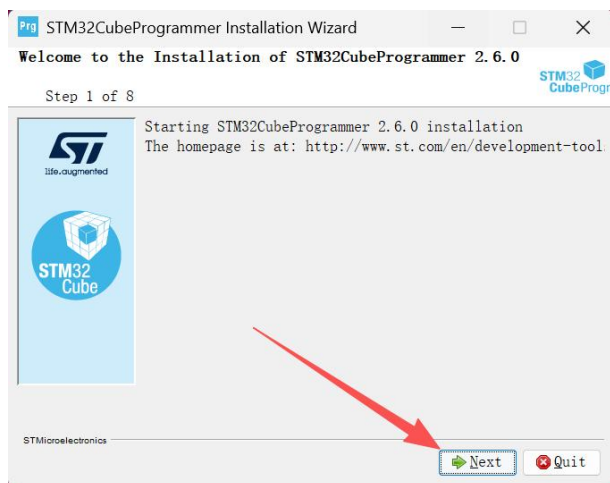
Prg STM32CubeProgrammer Installation Wizard

Welcome to the Installation of STM32CubeProgrammer 2.6.0

STM32 CubeProgr

Step 1 of 8

life.augmented

STM32 Cube

Starting STM32CubeProgrammer 2.6.0 installation
The homepage is at: http://www.st.com/en/development-tool

STMicroelectronics

Next

Quit